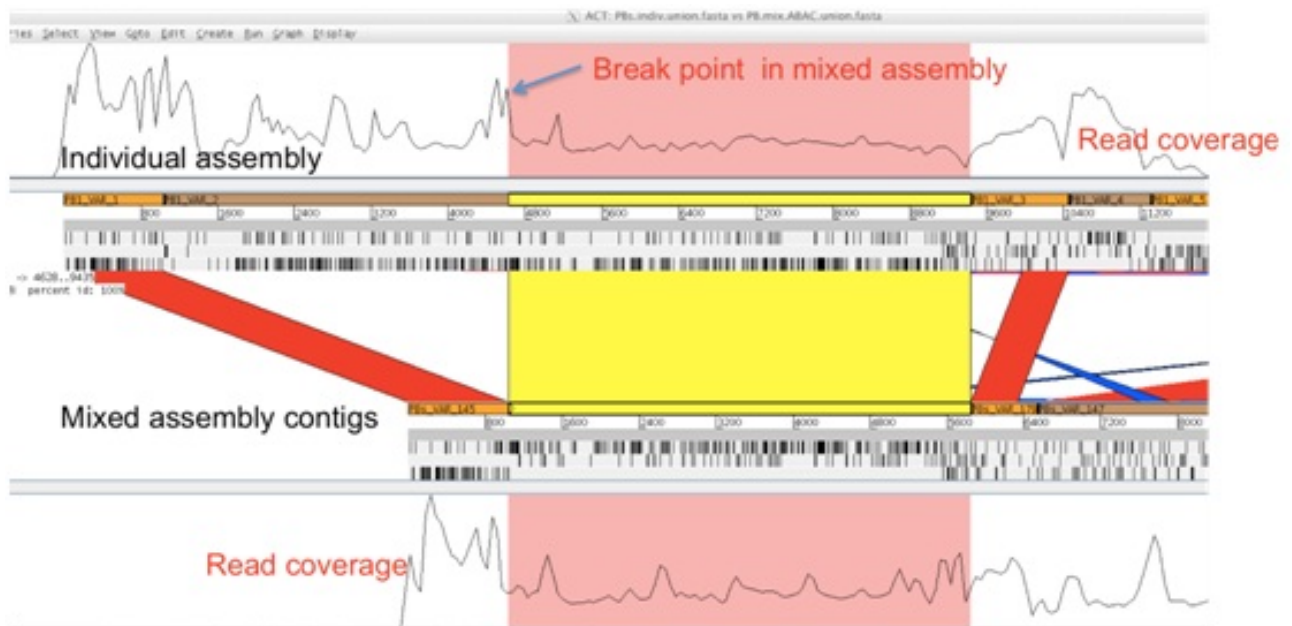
ACT: PBs.indiv.union.fasta vs PB.mix.ABAC.union.fasta

ries Select View Goto Edit Create Run Graph Display

Break point in mixed assembly

Individual assembly

Read coverage

PB1_VAAF_1 PB1_VAAF_2 PB1_VAAF_3 PB1_VAAF_4 PB1_VAAF_5

800 1600 2400 3200 4000 4800 5600 6400 7200 8000 8800 9600 10400 11200

-> 4638..9435
percent id: 100%

Mixed assembly contigs

PB1_VAAF_145 PB1_VAAF_146 PB1_VAAF_147

800 1600 2400 3200 4000 4800 5600 6400 7200 8000

Read coverage